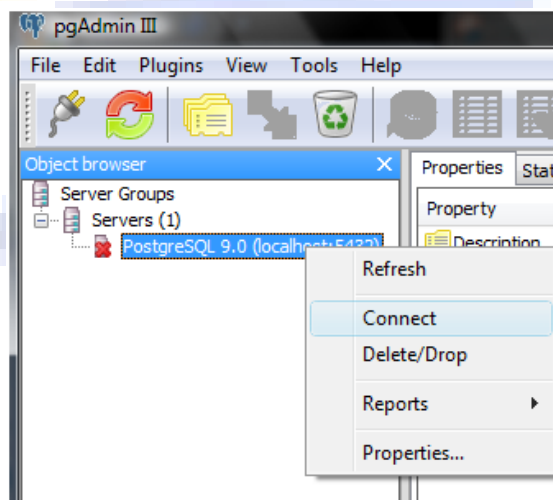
pgAdmin III

File Edit Plugins View Tools Help

Object browser

Server Groups
Servers (1)
PostgreSQL 9.0 (localhost:5432)

Properties Stat

Property
Description

Refresh
Connect
Delete/Drop
Reports
Properties...